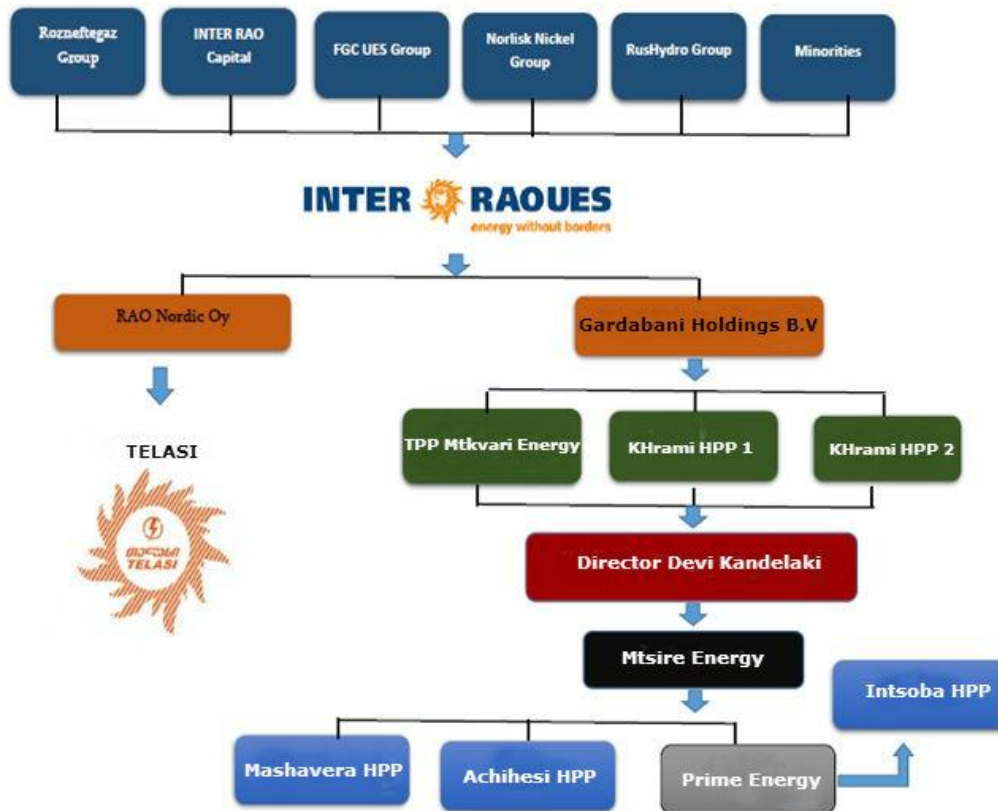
Rozneftegaz Group

INTER RAO Capital

FGC UES Group

Norlisk Nickel Group

RusHydro Group

Minorities

INTER RAOUES
energy without borders

RAO Nordic Oy

Gardabani Holdings B.V

TELASI

თელასი
TELASI

TPP Mtkvari Energy

KHrami HPP 1

KHrami HPP 2

Director Devi Kandelaki

Mtsire Energy

Intsoba HPP

Mashavera HPP

Achihesi HPP

Prime Energy